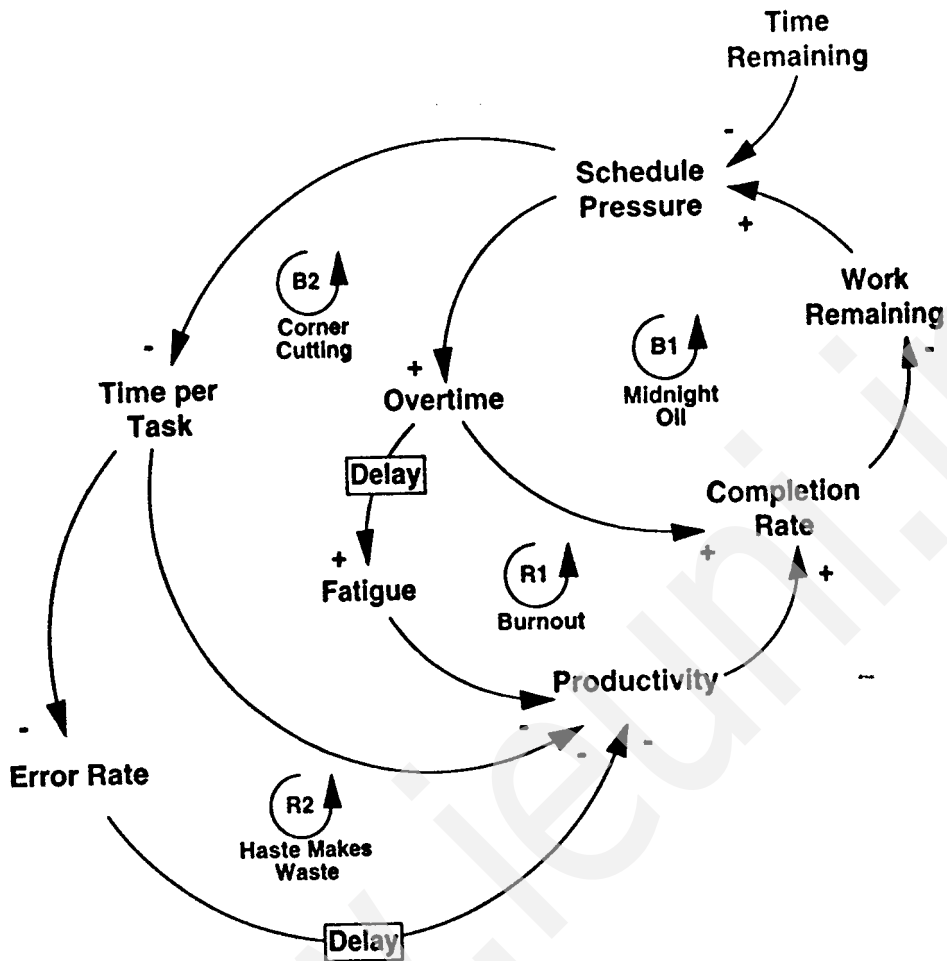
Time Remaining

-

Schedule Pressure

+

Work Remaining

-

B2 Corner Cutting

B1 Midnight Oil

-

Time per Task

+

Overtime

Delay

Completion Rate

+

+

Fatigue

R1 Burnout

+

Productivity

-

-

Error Rate

-

-

-

R2 Haste Makes Waste

Delay